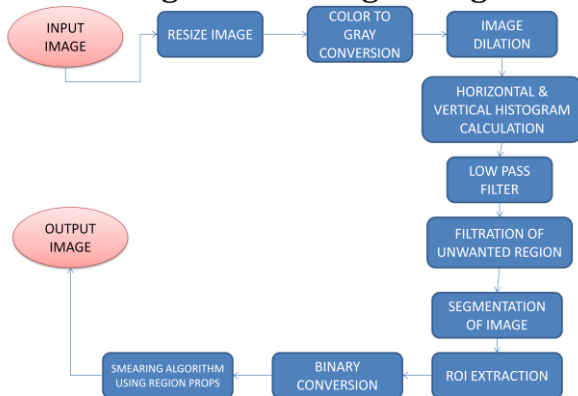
INPUT IMAGE

RESIZE IMAGE

COLOR TO GRAY CONVERSION

IMAGE DILATION

HORIZONTAL & VERTICAL HISTOGRAM CALCULATION

LOW PASS FILTER

FILTRATION OF UNWANTED REGION

SEGMENTATION OF IMAGE

ROI EXTRACTION

BINARY CONVERSION

SMEARING ALGORITHM USING REGION PROPS

OUTPUT IMAGE